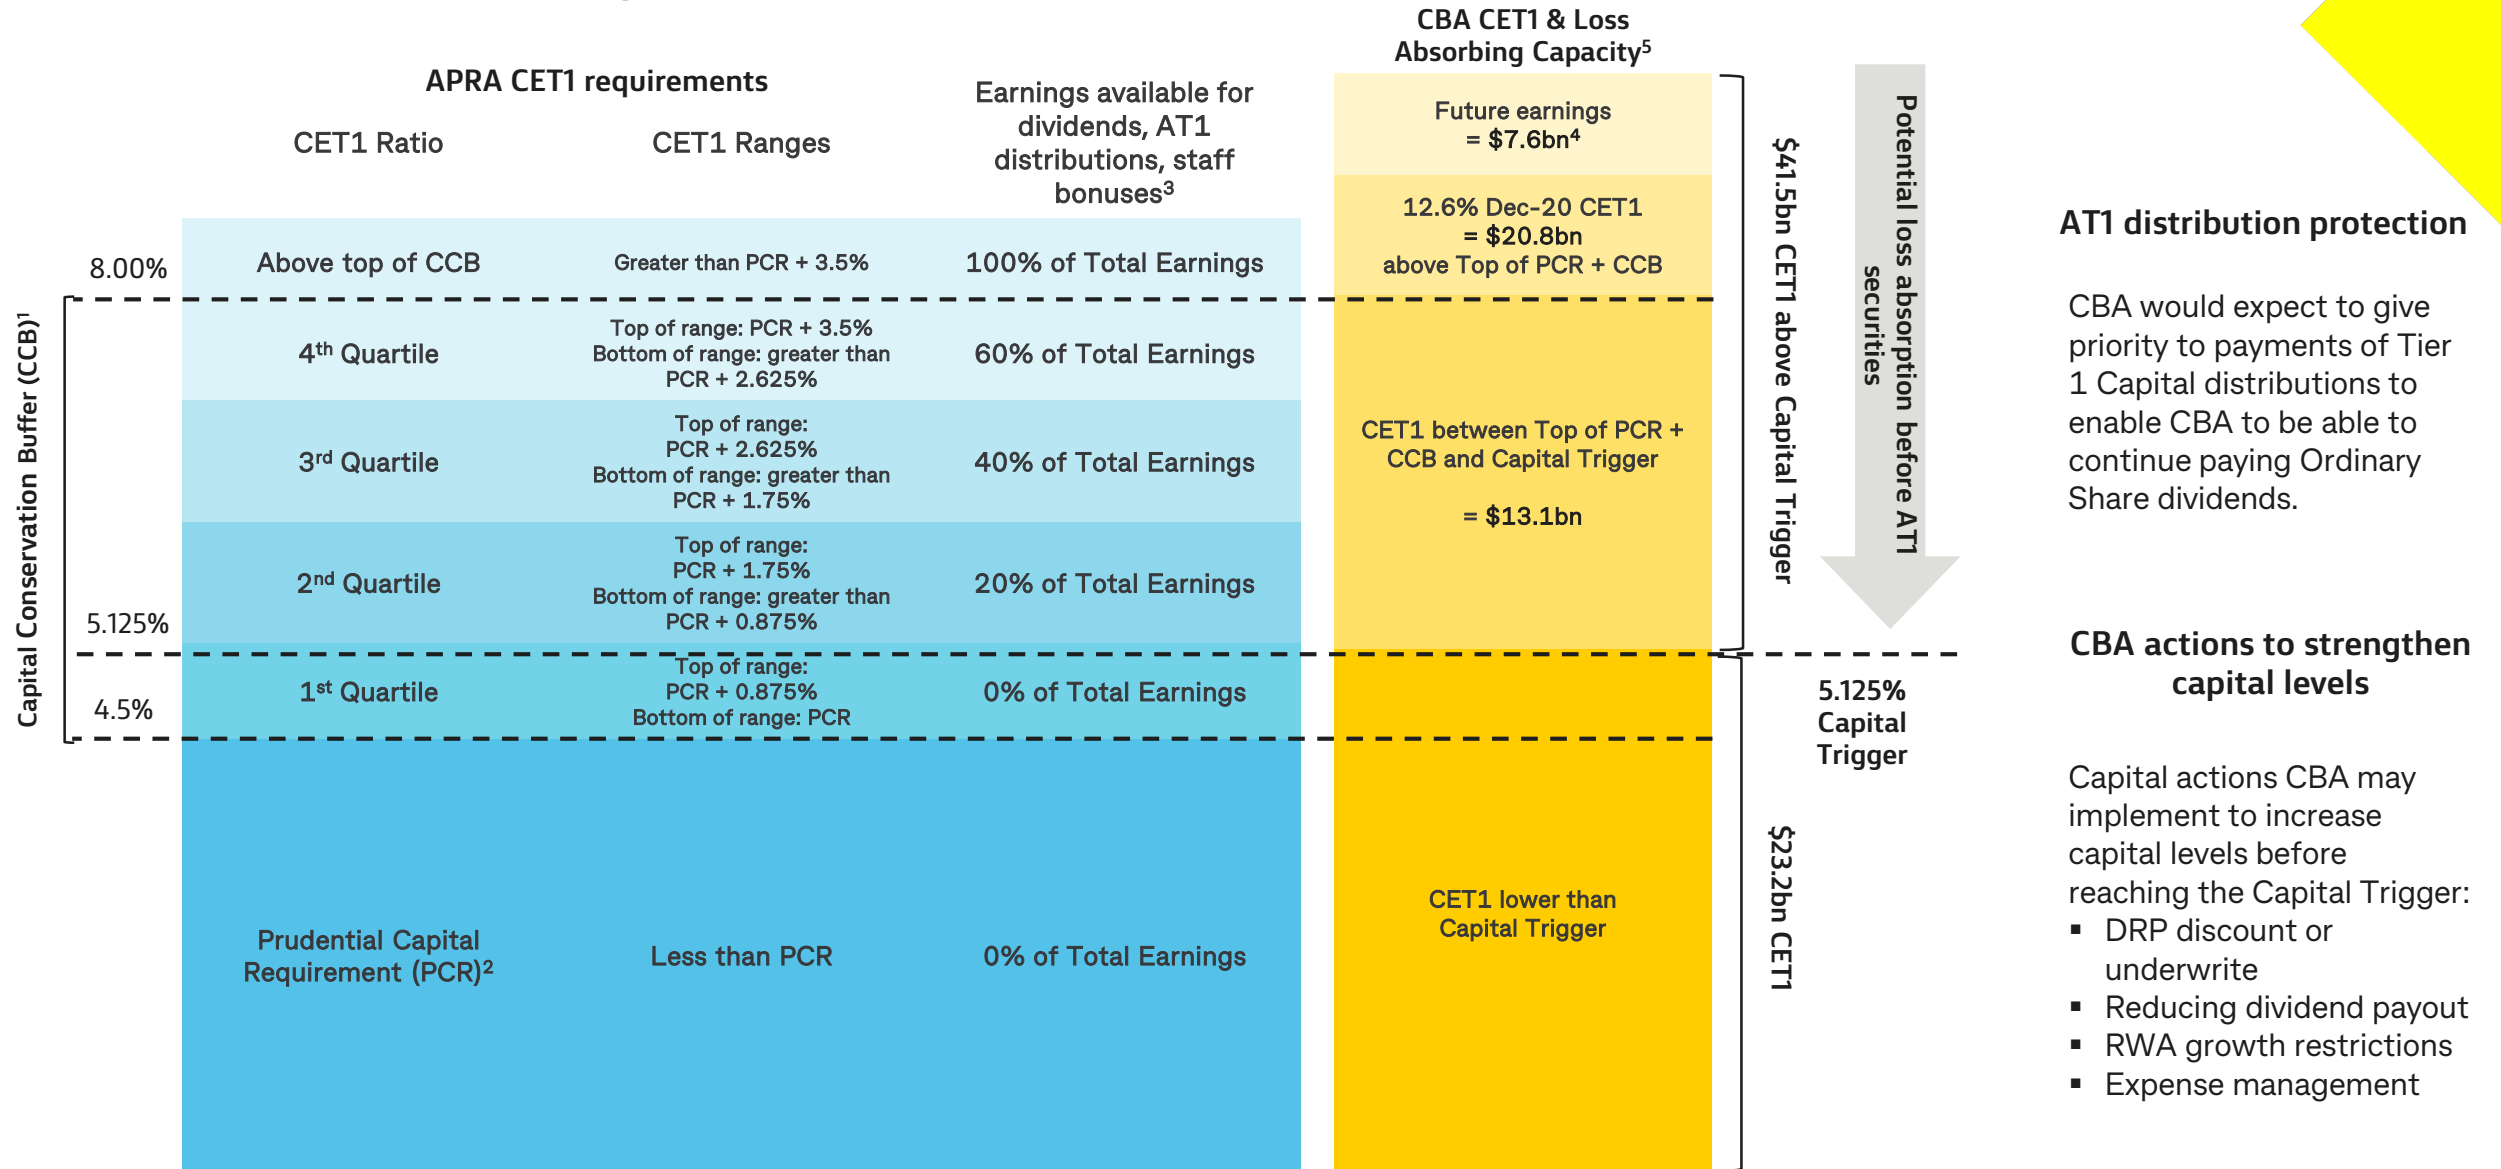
APRA CET1 requirements

| CET1 Ratio | CET1 Ranges | Earnings available for dividends, AT1 distributions, staff bonuses$^3$ |
|---|---|---|
| Above top of CCB | Greater than PCR + 3.5% | 100% of Total Earnings |
| 4$^{th}$ Quartile | Top of range: PCR + 3.5% Bottom of range: greater than PCR + 2.625% | 60% of Total Earnings |
| 3$^{rd}$ Quartile | Top of range: PCR + 2.625% Bottom of range: greater than PCR + 1.75% | 40% of Total Earnings |
| 2$^{nd}$ Quartile | Top of range: PCR + 1.75% Bottom of range: greater than PCR + 0.875% | 20% of Total Earnings |
| 1$^{st}$ Quartile | Top of range: PCR + 0.875% Bottom of range: PCR | 0% of Total Earnings |
| Prudential Capital Requirement (PCR)$^2$ | Less than PCR | 0% of Total Earnings |

8.00%
5.125%
4.5%
Capital Conservation Buffer (CCB)$^1$

CBA CET1 & Loss Absorbing Capacity$^5$

Future earnings = $7.6bn$^4$

12.6% Dec-20 CET1 = $20.8bn above Top of PCR + CCB

CET1 between Top of PCR + CCB and Capital Trigger

= $13.1bn

CET1 lower than Capital Trigger

$41.5bn CET1 above Capital Trigger

Potential loss absorption before AT1 securities

5.125% Capital Trigger

$23.2bn CET1

AT1 distribution protection

CBA would expect to give priority to payments of Tier 1 Capital distributions to enable CBA to be able to continue paying Ordinary Share dividends.

CBA actions to strengthen capital levels

Capital actions CBA may implement to increase capital levels before reaching the Capital Trigger:
▪ DRP discount or underwrite
▪ Reducing dividend payout
▪ RWA growth restrictions
▪ Expense management